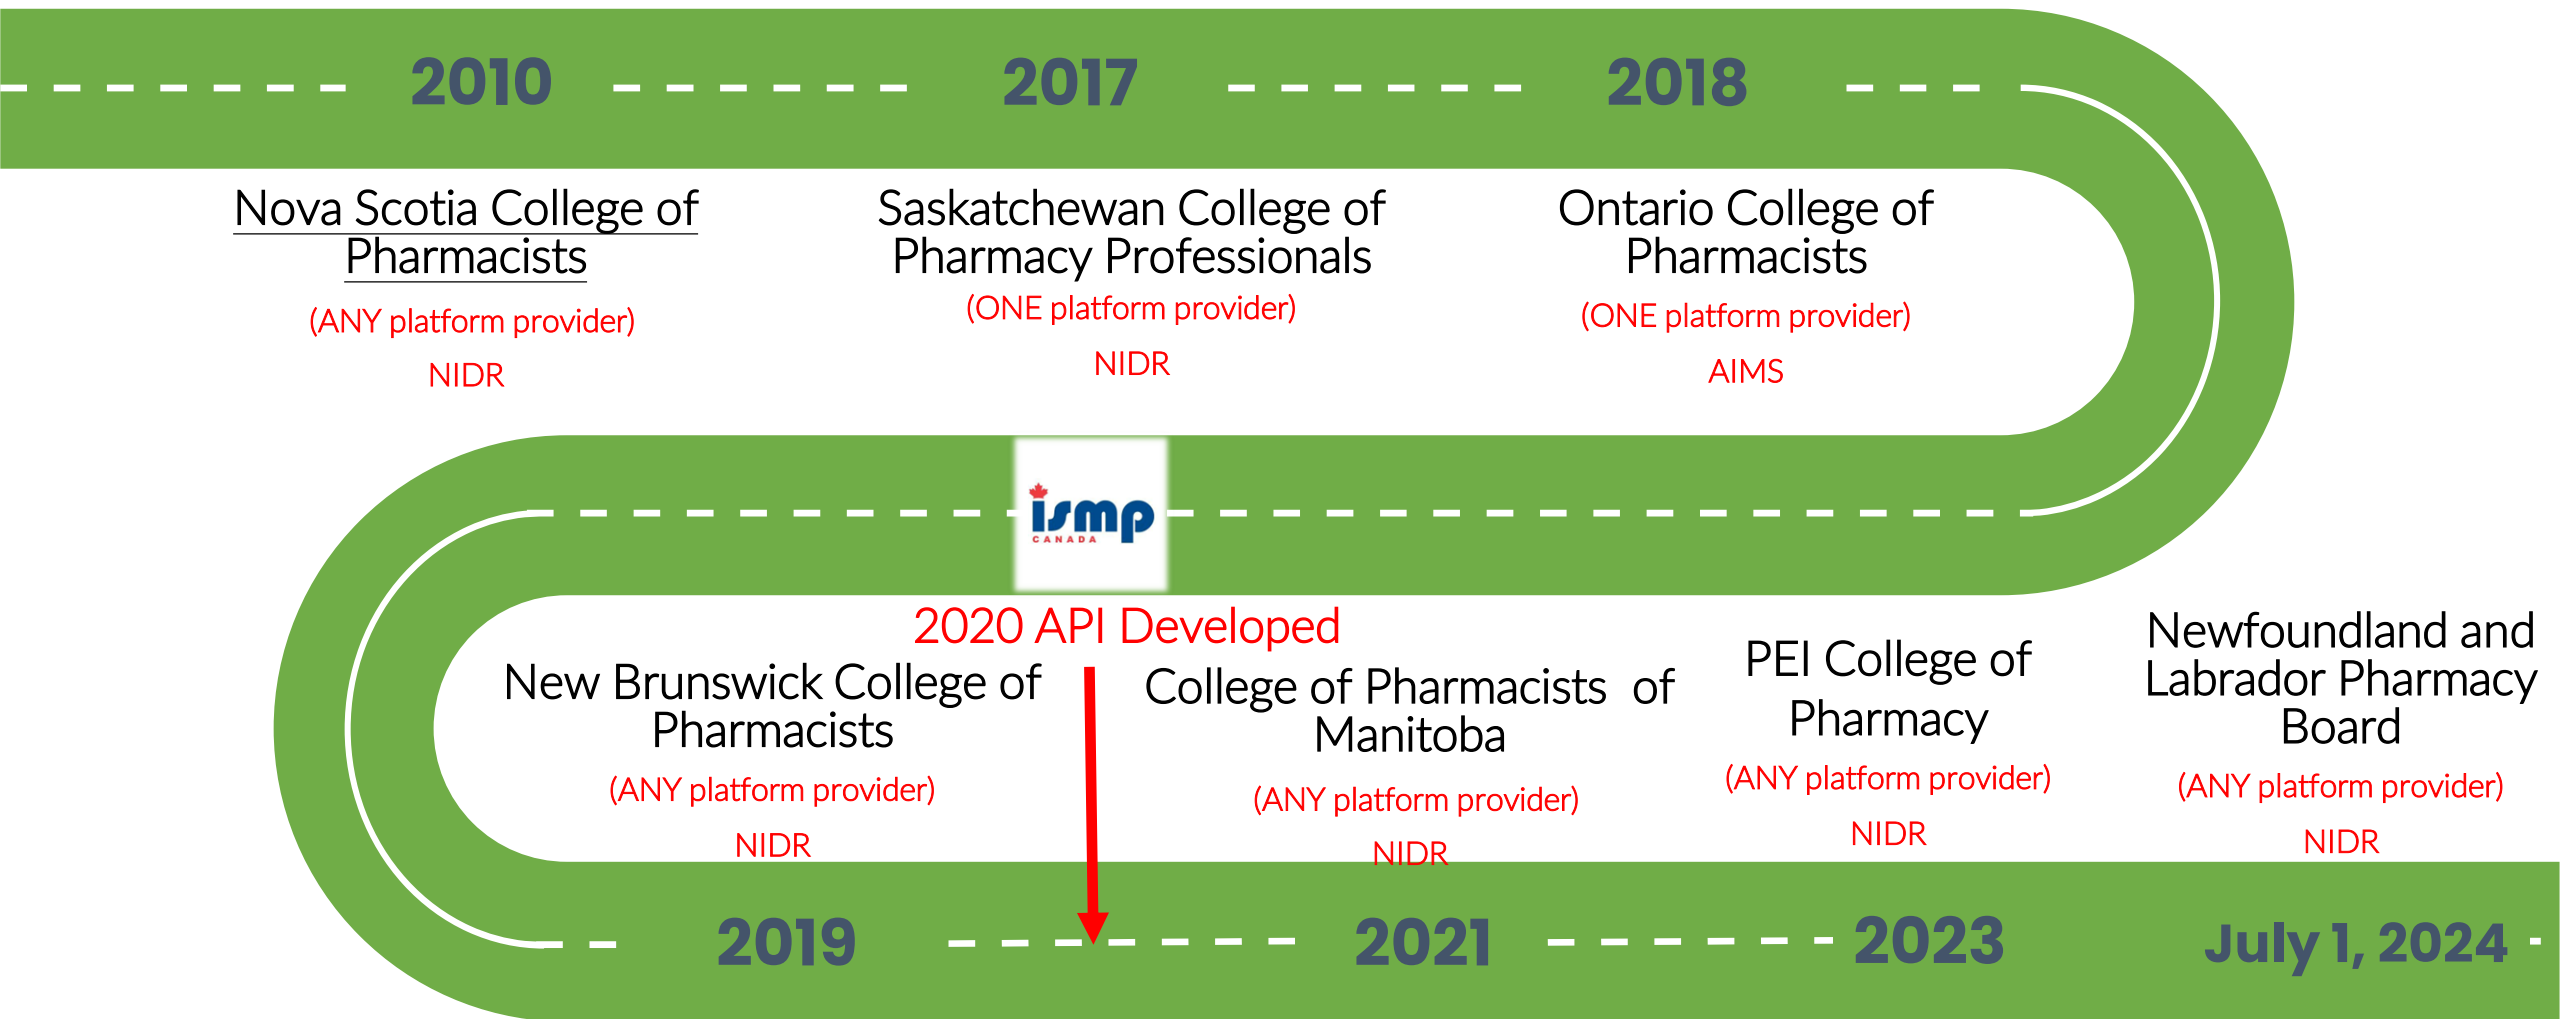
2010

2017

2018

Nova Scotia College of Pharmacists

(ANY platform provider)

NIDR

Saskatchewan College of Pharmacy Professionals

(ONE platform provider)

NIDR

Ontario College of Pharmacists

(ONE platform provider)

AIMS

ismp CANADA

2020 API Developed

New Brunswick College of Pharmacists

(ANY platform provider)

NIDR

College of Pharmacists of Manitoba

(ANY platform provider)

NIDR

PEI College of Pharmacy

(ANY platform provider)

NIDR

Newfoundland and Labrador Pharmacy Board

(ANY platform provider)

NIDR

2019

2021

2023

July 1, 2024